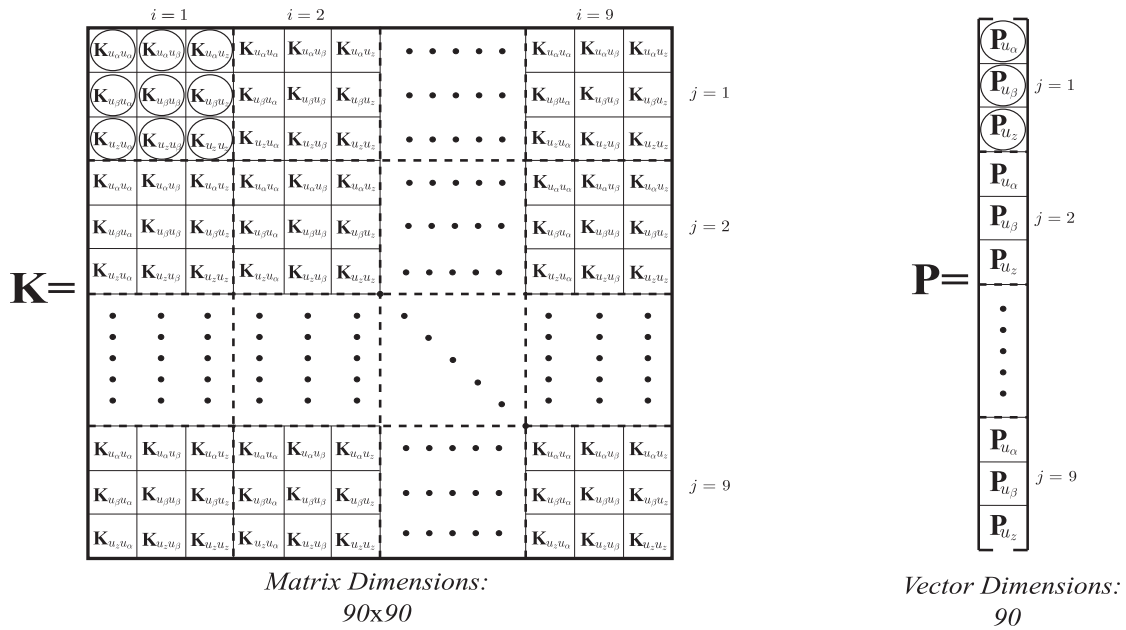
$i=1$ $i=2$ $i=9$

$\mathbf{K}=$

| $\mathbf{K}_{u_\alpha u_\alpha}$ | $\mathbf{K}_{u_\alpha u_\beta}$ | $\mathbf{K}_{u_\alpha u_z}$ | $\mathbf{K}_{u_\alpha u_\alpha}$ | $\mathbf{K}_{u_\alpha u_\beta}$ | $\mathbf{K}_{u_\alpha u_z}$ | $\cdots$ | $\mathbf{K}_{u_\alpha u_\alpha}$ | $\mathbf{K}_{u_\alpha u_\beta}$ | $\mathbf{K}_{u_\alpha u_z}$ | |
|---|---|---|---|---|---|---|---|---|---|---|
| $\mathbf{K}_{u_\beta u_\alpha}$ | $\mathbf{K}_{u_\beta u_\beta}$ | $\mathbf{K}_{u_\beta u_z}$ | $\mathbf{K}_{u_\beta u_\alpha}$ | $\mathbf{K}_{u_\beta u_\beta}$ | $\mathbf{K}_{u_\beta u_z}$ | $\cdots$ | $\mathbf{K}_{u_\beta u_\alpha}$ | $\mathbf{K}_{u_\beta u_\beta}$ | $\mathbf{K}_{u_\beta u_z}$ | $j=1$ |
| $\mathbf{K}_{u_z u_\alpha}$ | $\mathbf{K}_{u_z u_\beta}$ | $\mathbf{K}_{u_z u_z}$ | $\mathbf{K}_{u_z u_\alpha}$ | $\mathbf{K}_{u_z u_\beta}$ | $\mathbf{K}_{u_z u_z}$ | $\cdots$ | $\mathbf{K}_{u_z u_\alpha}$ | $\mathbf{K}_{u_z u_\beta}$ | $\mathbf{K}_{u_z u_z}$ | |
| $\mathbf{K}_{u_\alpha u_\alpha}$ | $\mathbf{K}_{u_\alpha u_\beta}$ | $\mathbf{K}_{u_\alpha u_z}$ | $\mathbf{K}_{u_\alpha u_\alpha}$ | $\mathbf{K}_{u_\alpha u_\beta}$ | $\mathbf{K}_{u_\alpha u_z}$ | $\cdots$ | $\mathbf{K}_{u_\alpha u_\alpha}$ | $\mathbf{K}_{u_\alpha u_\beta}$ | $\mathbf{K}_{u_\alpha u_z}$ | |
| $\mathbf{K}_{u_\beta u_\alpha}$ | $\mathbf{K}_{u_\beta u_\beta}$ | $\mathbf{K}_{u_\beta u_z}$ | $\mathbf{K}_{u_\beta u_\alpha}$ | $\mathbf{K}_{u_\beta u_\beta}$ | $\mathbf{K}_{u_\beta u_z}$ | $\cdots$ | $\mathbf{K}_{u_\beta u_\alpha}$ | $\mathbf{K}_{u_\beta u_\beta}$ | $\mathbf{K}_{u_\beta u_z}$ | $j=2$ |
| $\mathbf{K}_{u_z u_\alpha}$ | $\mathbf{K}_{u_z u_\beta}$ | $\mathbf{K}_{u_z u_z}$ | $\mathbf{K}_{u_z u_\alpha}$ | $\mathbf{K}_{u_z u_\beta}$ | $\mathbf{K}_{u_z u_z}$ | $\cdots$ | $\mathbf{K}_{u_z u_\alpha}$ | $\mathbf{K}_{u_z u_\beta}$ | $\mathbf{K}_{u_z u_z}$ | |
| $\vdots$ | $\vdots$ | $\vdots$ | $\vdots$ | $\vdots$ | $\vdots$ | $\ddots$ | $\vdots$ | $\vdots$ | $\vdots$ | |
| $\mathbf{K}_{u_\alpha u_\alpha}$ | $\mathbf{K}_{u_\alpha u_\beta}$ | $\mathbf{K}_{u_\alpha u_z}$ | $\mathbf{K}_{u_\alpha u_\alpha}$ | $\mathbf{K}_{u_\alpha u_\beta}$ | $\mathbf{K}_{u_\alpha u_z}$ | $\cdots$ | $\mathbf{K}_{u_\alpha u_\alpha}$ | $\mathbf{K}_{u_\alpha u_\beta}$ | $\mathbf{K}_{u_\alpha u_z}$ | |
| $\mathbf{K}_{u_\beta u_\alpha}$ | $\mathbf{K}_{u_\beta u_\beta}$ | $\mathbf{K}_{u_\beta u_z}$ | $\mathbf{K}_{u_\beta u_\alpha}$ | $\mathbf{K}_{u_\beta u_\beta}$ | $\mathbf{K}_{u_\beta u_z}$ | $\cdots$ | $\mathbf{K}_{u_\beta u_\alpha}$ | $\mathbf{K}_{u_\beta u_\beta}$ | $\mathbf{K}_{u_\beta u_z}$ | $j=9$ |
| $\mathbf{K}_{u_z u_\alpha}$ | $\mathbf{K}_{u_z u_\beta}$ | $\mathbf{K}_{u_z u_z}$ | $\mathbf{K}_{u_z u_\alpha}$ | $\mathbf{K}_{u_z u_\beta}$ | $\mathbf{K}_{u_z u_z}$ | $\cdots$ | $\mathbf{K}_{u_z u_\alpha}$ | $\mathbf{K}_{u_z u_\beta}$ | $\mathbf{K}_{u_z u_z}$ | |

Matrix Dimensions:
90x90

$\mathbf{P}=$

| | |
|---|---|
| $\mathbf{P}_{u_\alpha}$ | |
| $\mathbf{P}_{u_\beta}$ | $j=1$ |
| $\mathbf{P}_{u_z}$ | |
| $\mathbf{P}_{u_\alpha}$ | |
| $\mathbf{P}_{u_\beta}$ | $j=2$ |
| $\mathbf{P}_{u_z}$ | |
| $\vdots$ | |
| $\mathbf{P}_{u_\alpha}$ | |
| $\mathbf{P}_{u_\beta}$ | $j=9$ |
| $\mathbf{P}_{u_z}$ | |

Vector Dimensions:
90